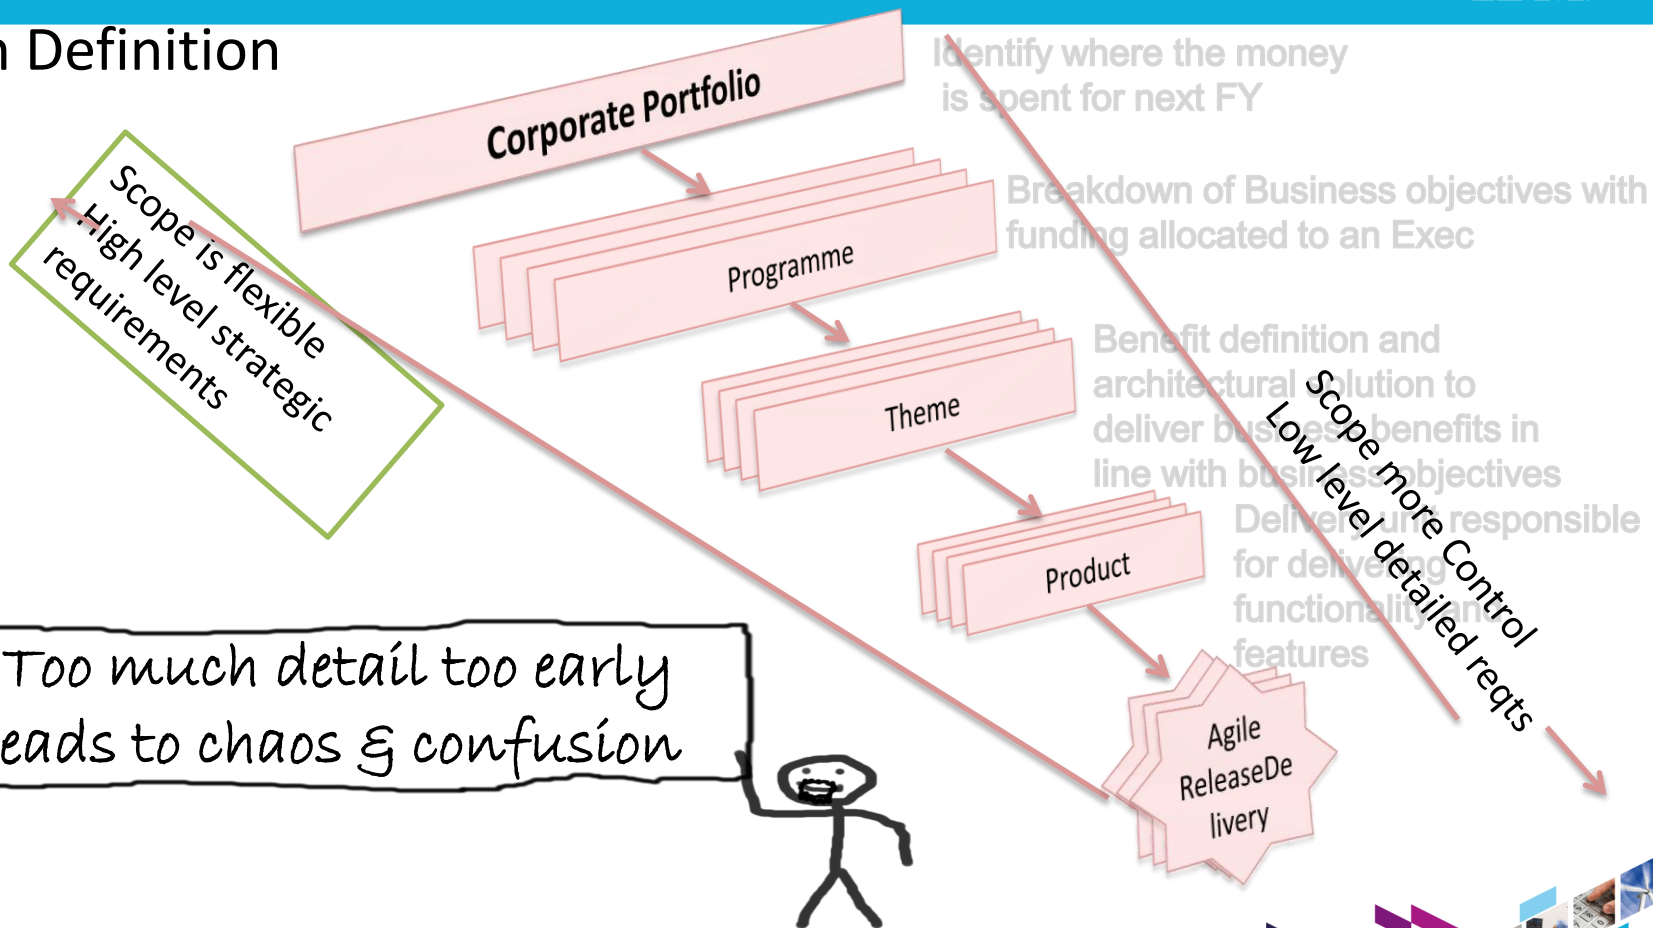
n Definition

Corporate Portfolio

Identify where the money is spent for next FY

Scope is flexible
High level strategic requirements

Programme

Breakdown of Business objectives with funding allocated to an Exec

Theme

Benefit definition and architectural solution to deliver business benefits in line with business objectives

Scope more Control
Low level detailed reqts

Product

Delivery unit responsible for delivering functionality and features

Agile ReleaseDe livery

Too much detail too early
eads to chaos & confusion